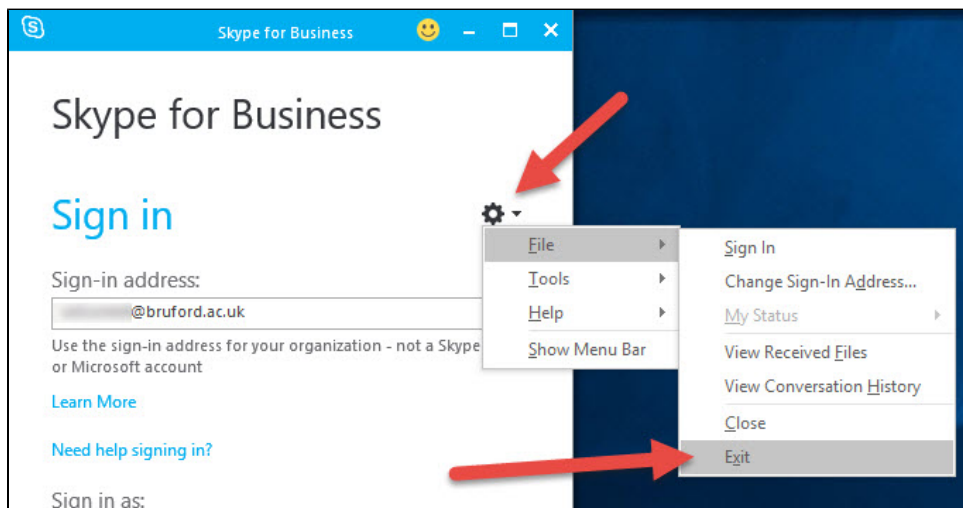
Skype for Business

Skype for Business

Sign in

Sign-in address:

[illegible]@bruford.ac.uk

Use the sign-in address for your organization - not a Skype or Microsoft account

Learn More

Need help signing in?

Sign in as:

File
Tools
Help
Show Menu Bar

Sign In
Change Sign-In Address...
My Status
View Received Files
View Conversation History
Close
Exit